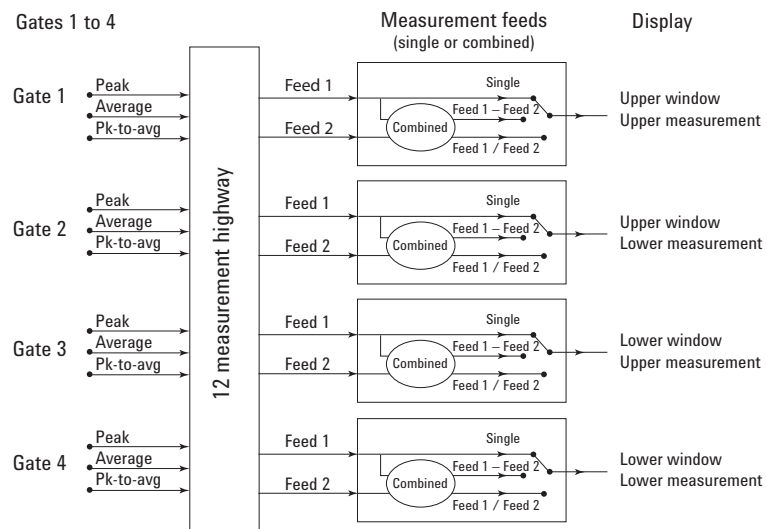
Gates 1 to 4

Measurement feeds
(single or combined)

Display

Gate 1
Peak
Average
Pk-to-avg

Feed 1
Feed 2
Single
Combined
Feed 1 – Feed 2
Feed 1 / Feed 2
Upper window
Upper measurement

Gate 2
Peak
Average
Pk-to-avg

Feed 1
Feed 2
Single
Combined
Feed 1 – Feed 2
Feed 1 / Feed 2
Upper window
Lower measurement

Gate 3
Peak
Average
Pk-to-avg

Feed 1
Feed 2
Single
Combined
Feed 1 – Feed 2
Feed 1 / Feed 2
Lower window
Upper measurement

Gate 4
Peak
Average
Pk-to-avg

Feed 1
Feed 2
Single
Combined
Feed 1 – Feed 2
Feed 1 / Feed 2
Lower window
Lower measurement

12 measurement highway